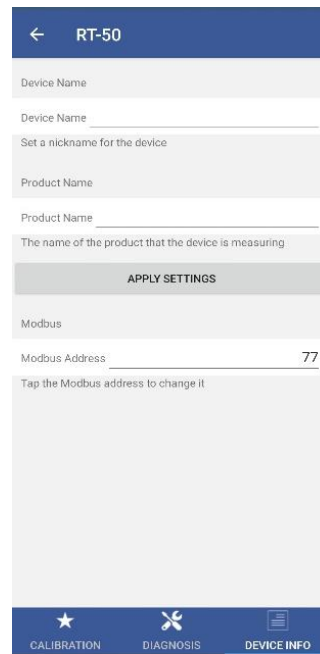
RT-50

Device Name

Device Name

Set a nickname for the device

Product Name

Product Name

The name of the product that the device is measuring

APPLY SETTINGS

Modbus

Modbus Address 77

Tap the Modbus address to change it

CALIBRATION DIAGNOSIS DEVICE INFO